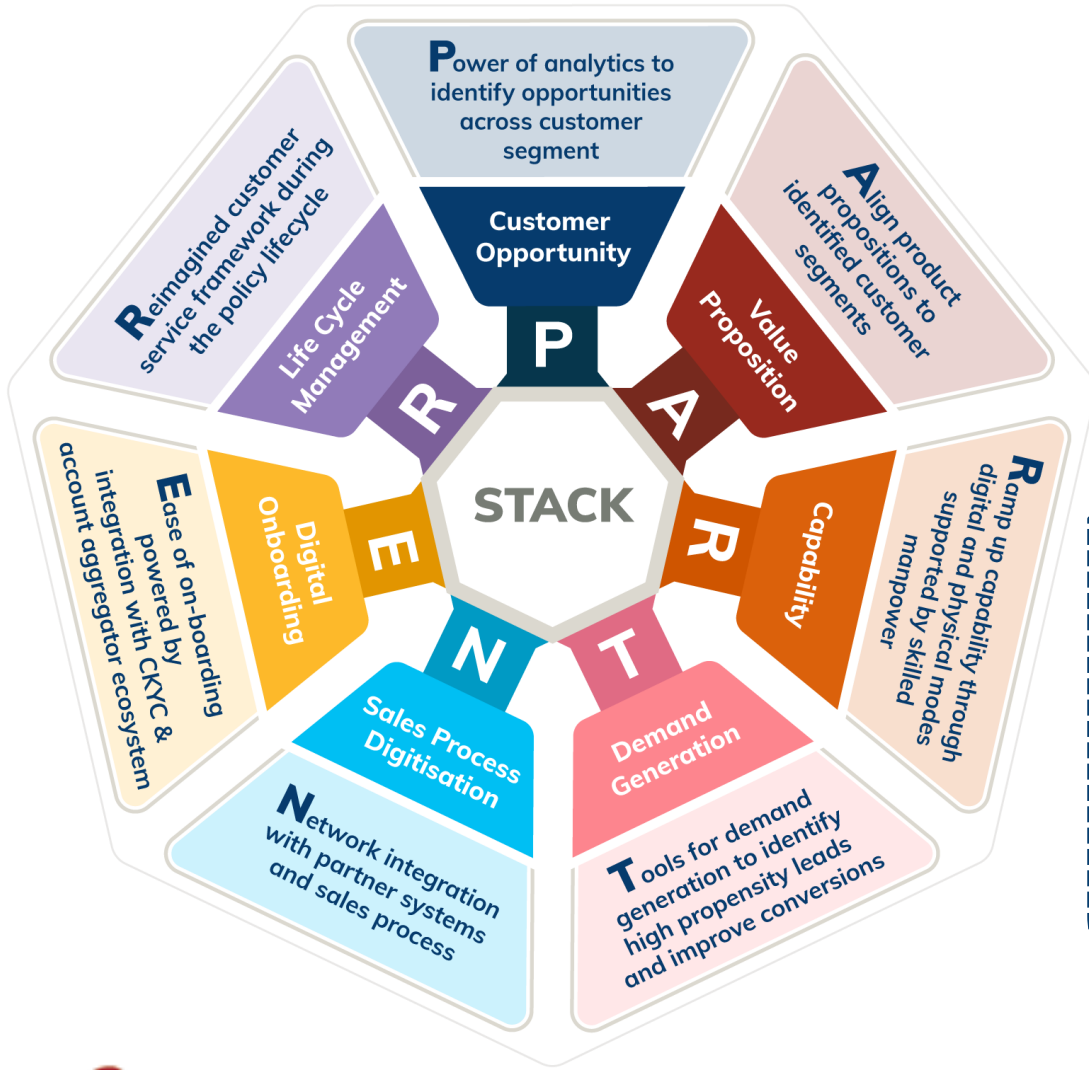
Power of analytics to identify opportunities across customer segment

Customer Opportunity

P

Align product propositions to identified customer segments

Value Proposition

A

Ramp up capability through digital and physical modes supported by skilled manpower

Capability

R

Tools for demand generation to identify high propensity leads and improve conversions

Demand Generation

T

Network integration with partner systems and sales process

Sales Process Digitisation

N

Ease of on-boarding powered by integration with CKYC & account aggregator ecosystem

Digital Onboarding

E

Reimagined customer service framework during the policy lifecycle

Life Cycle Management

R

STACK